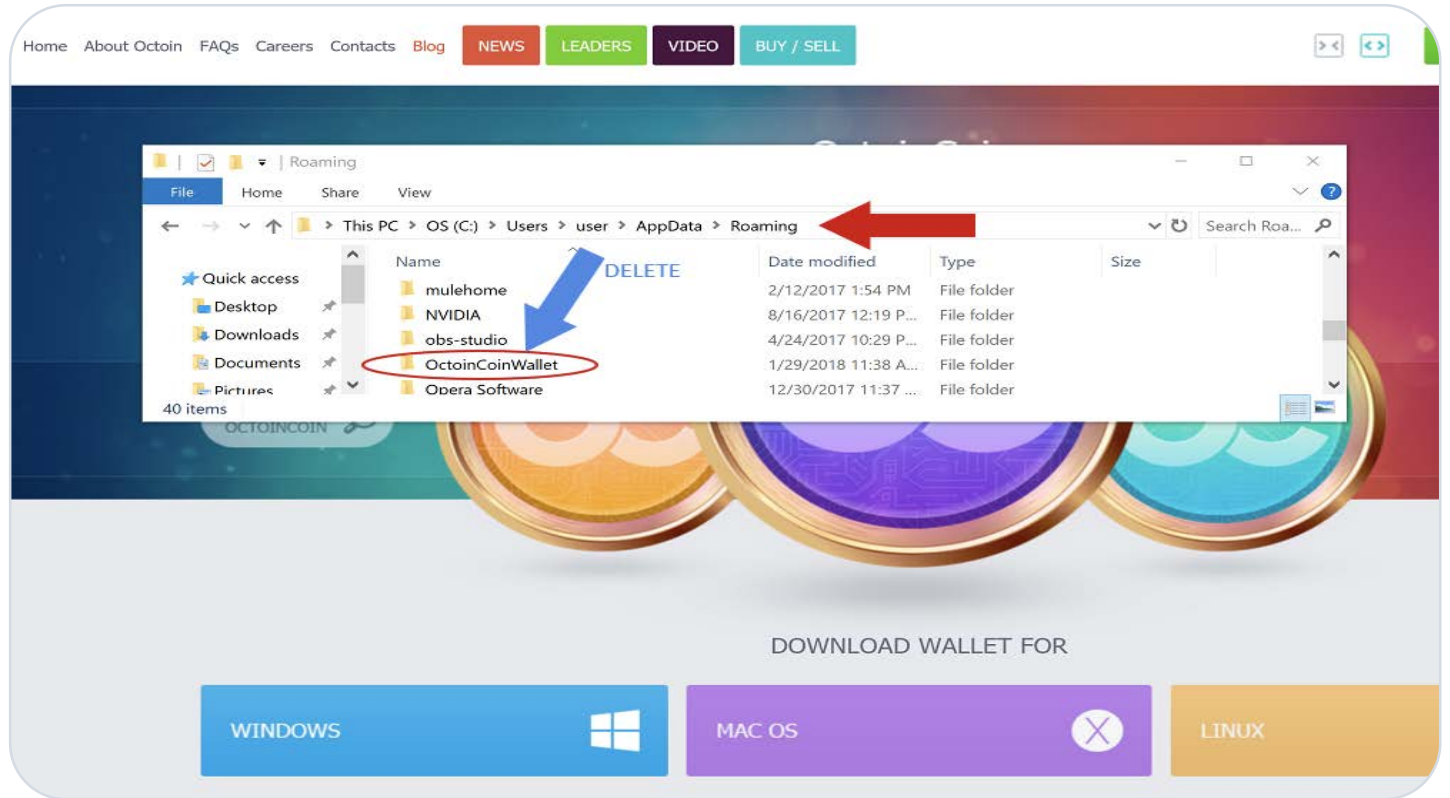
Home About Octoin FAQs Careers Contacts Blog NEWS LEADERS VIDEO BUY / SELL

Roaming

File Home Share View

This PC > OS (C:) > Users > user > AppData > Roaming

Search Roa...

Quick access
Desktop
Downloads
Documents
Pictures

40 items

DELETE

| Name | Date modified | Type | Size |
|---|---|---|---|
| mulehome | 2/12/2017 1:54 PM | File folder | |
| NVIDIA | 8/16/2017 12:19 P... | File folder | |
| obs-studio | 4/24/2017 10:29 P... | File folder | |
| OctoinCoinWallet | 1/29/2018 11:38 A... | File folder | |
| Opera Software | 12/30/2017 11:37 ... | File folder | |

OCTOINCOIN

DOWNLOAD WALLET FOR

WINDOWS

MAC OS

LINUX